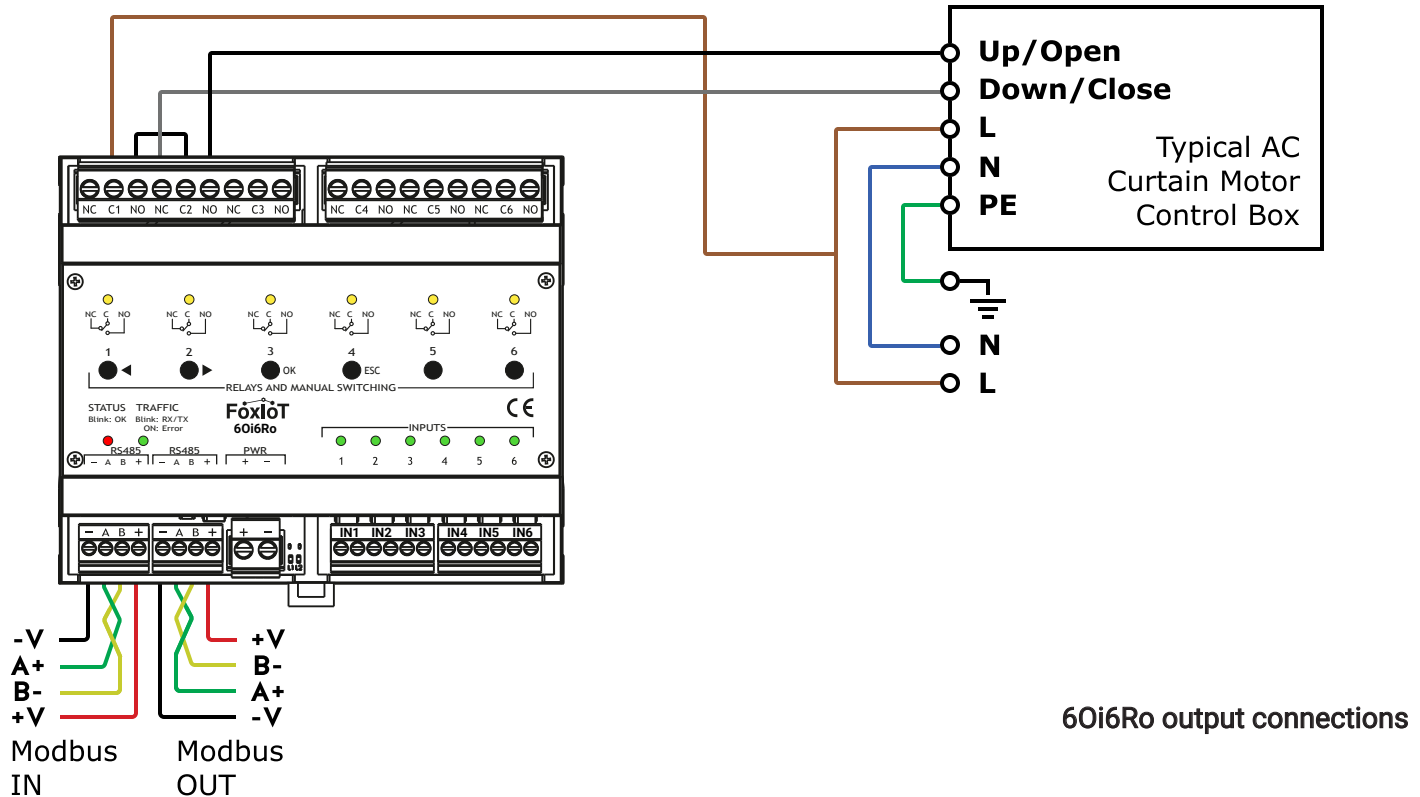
Up/Open
Down/Close
L
N
PE
Typical AC Curtain Motor Control Box

NC C1 NO NC C2 NO NC C3 NO
NC C4 NO NC C5 NO NC C6 NO

NC C NO
1
NC C NO
2
NC C NO
3 OK
NC C NO
4 ESC
NC C NO
5
NC C NO
6
RELAYS AND MANUAL SWITCHING

STATUS
Blink: OK
TRAFFIC
Blink: RX/TX
ON: Error
FoxIoT
6Oi6Ro
CE
INPUTS
1 2 3 4 5 6
RS485
– A B +
RS485
– A B +
PWR
+ –

– A B +
– A B +
+ –
IN1 IN2 IN3
IN4 IN5 IN6

N
L

-V
A+
B-
+V
Modbus IN

+V
B-
A+
-V
Modbus OUT

6Oi6Ro output connections